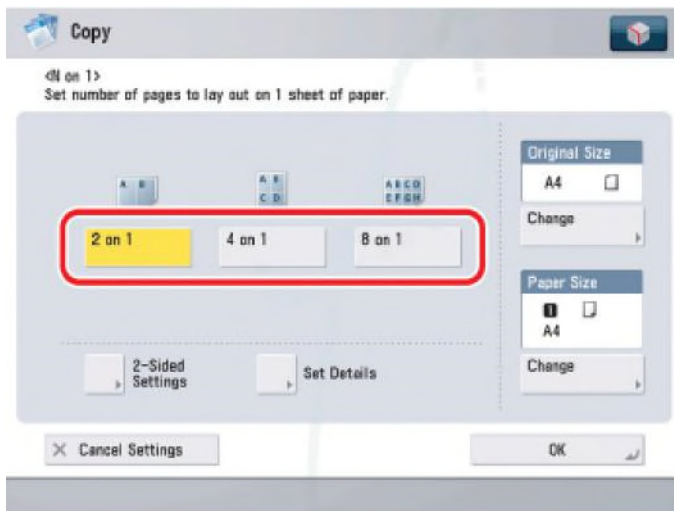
Copy

<N on 1>
Set number of pages to lay out on 1 sheet of paper.

A B

A B
C D

A B C D
E F G H

2 on 1

4 on 1

8 on 1

Original Size
A4

Change

Paper Size
1
A4

Change

2-Sided Settings

Set Details

Cancel Settings

OK